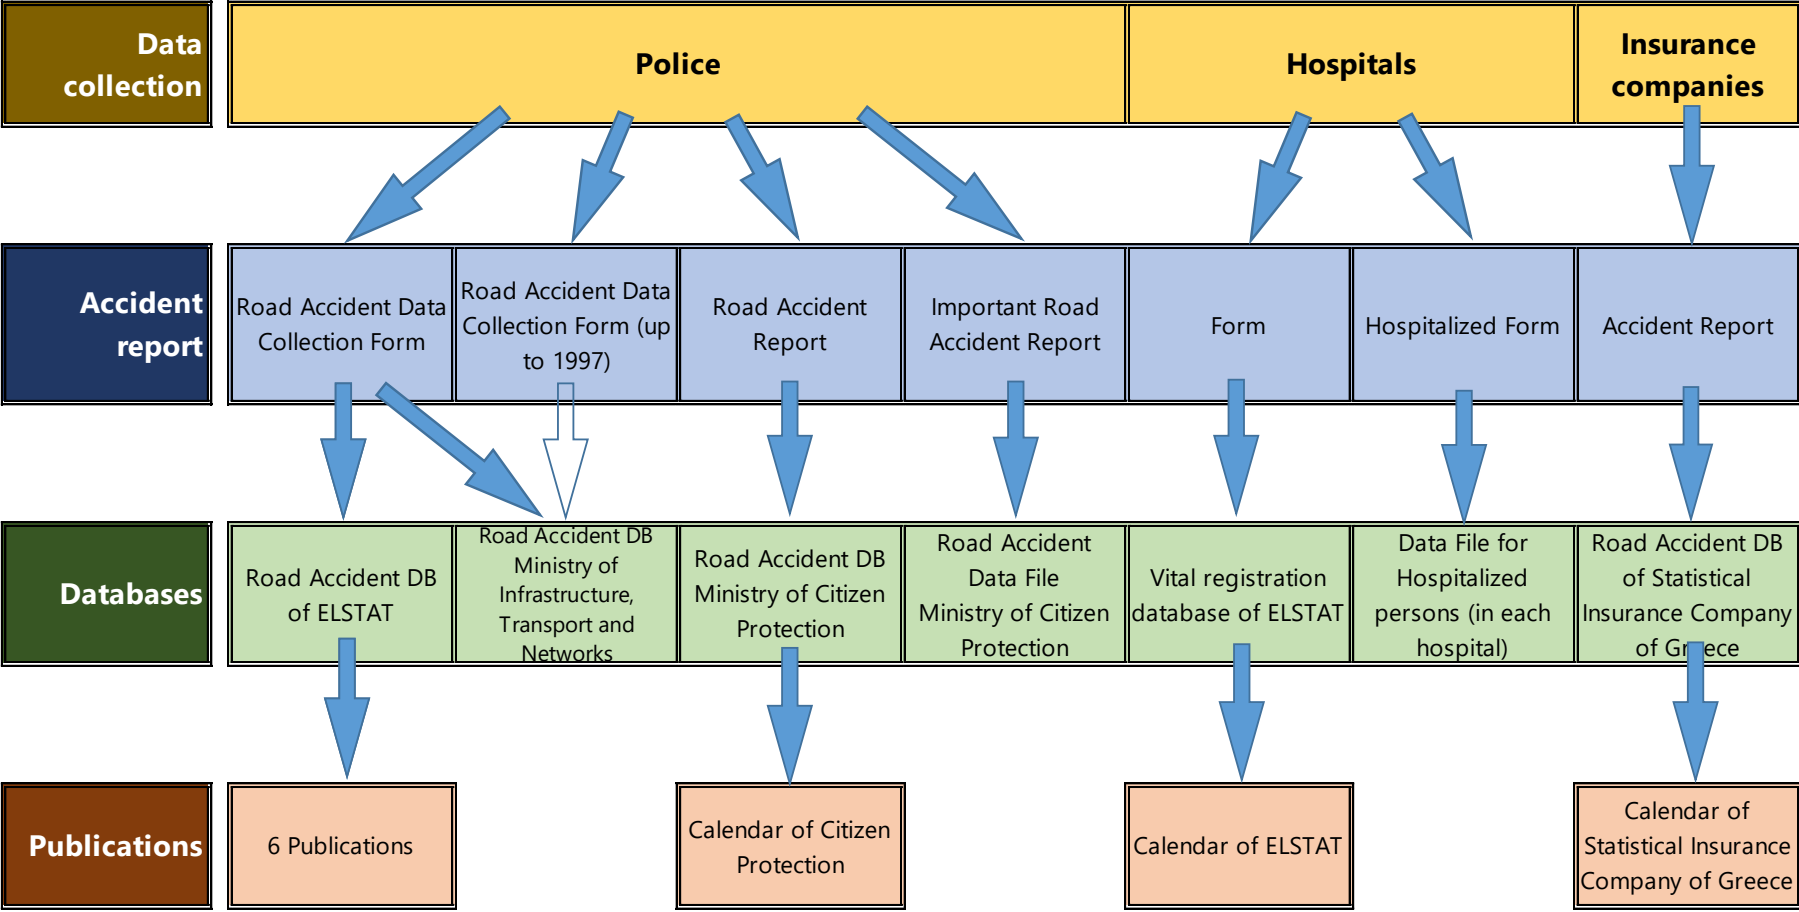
Data collection

Police

Hospitals

Insurance companies

Accident report

Road Accident Data Collection Form

Road Accident Data Collection Form (up to 1997)

Road Accident Report

Important Road Accident Report

Form

Hospitalized Form

Accident Report

Databases

Road Accident DB of ELSTAT

Road Accident DB Ministry of Infrastructure, Transport and Networks

Road Accident DB Ministry of Citizen Protection

Road Accident Data File Ministry of Citizen Protection

Vital registration database of ELSTAT

Data File for Hospitalized persons (in each hospital)

Road Accident DB of Statistical Insurance Company of Gr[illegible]ece

Publications

6 Publications

Calendar of Citizen Protection

Calendar of ELSTAT

Calendar of Statistical Insurance Company of Greece